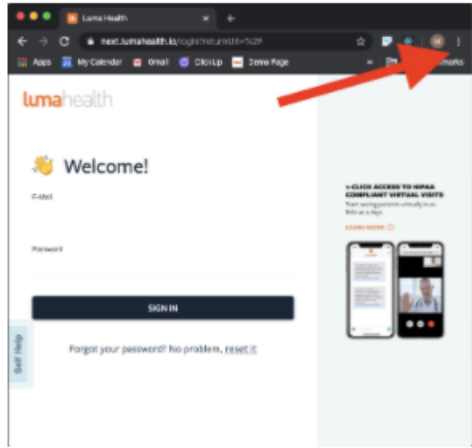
Luma Health
next.lumahealth.io/login?returnUrl=%2F
Apps My Calendar Gmail ClickUp Demo Page
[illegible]marks

lumahealth

👋 Welcome!

E-Mail

Password

SIGN IN

Forgot your password? No problem, reset it

Self Help

1-CLICK ACCESS TO HIPAA COMPLIANT VIRTUAL VISITS
Start seeing patients virtually in as little as a day.
LEARN MORE